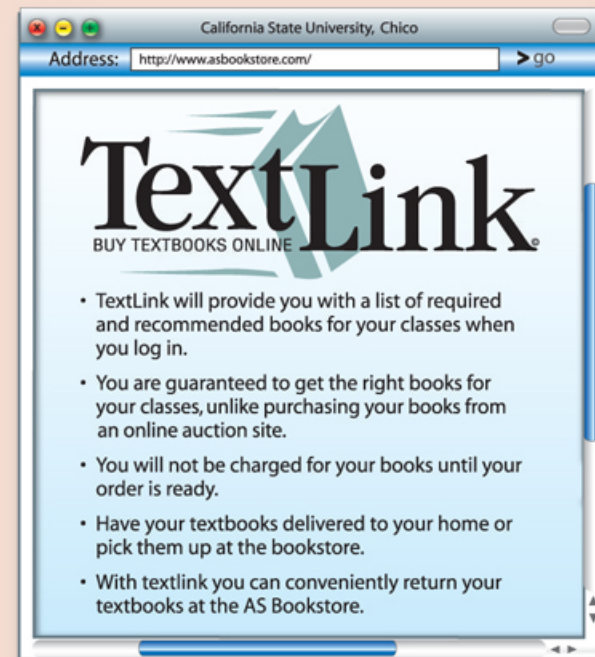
California State University, Chico

Address: http://www.asbookstore.com/ > go

TextLink®

BUY TEXTBOOKS ONLINE

• TextLink will provide you with a list of required and recommended books for your classes when you log in.

• You are guaranteed to get the right books for your classes, unlike purchasing your books from an online auction site.

• You will not be charged for your books until your order is ready.

• Have your textbooks delivered to your home or pick them up at the bookstore.

• With textlink you can conveniently return your textbooks at the AS Bookstore.